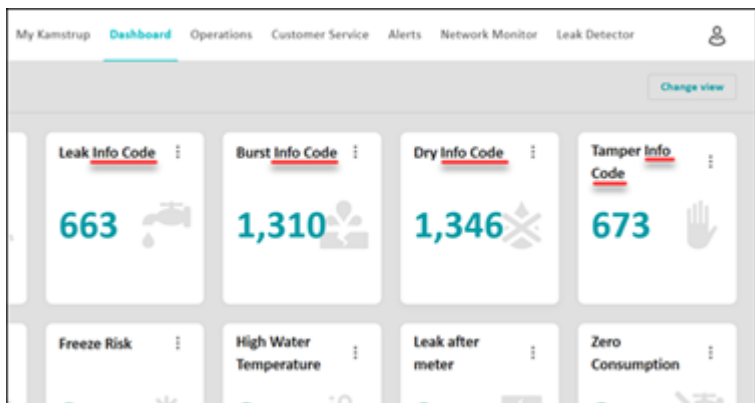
My Kamstrup Dashboard Operations Customer Service Alerts Network Monitor Leak Detector

Change view

Leak Info Code
663

Burst Info Code
1,310

Dry Info Code
1,346

Tamper Info Code
673

Freeze Risk

High Water Temperature

Leak after meter

Zero Consumption